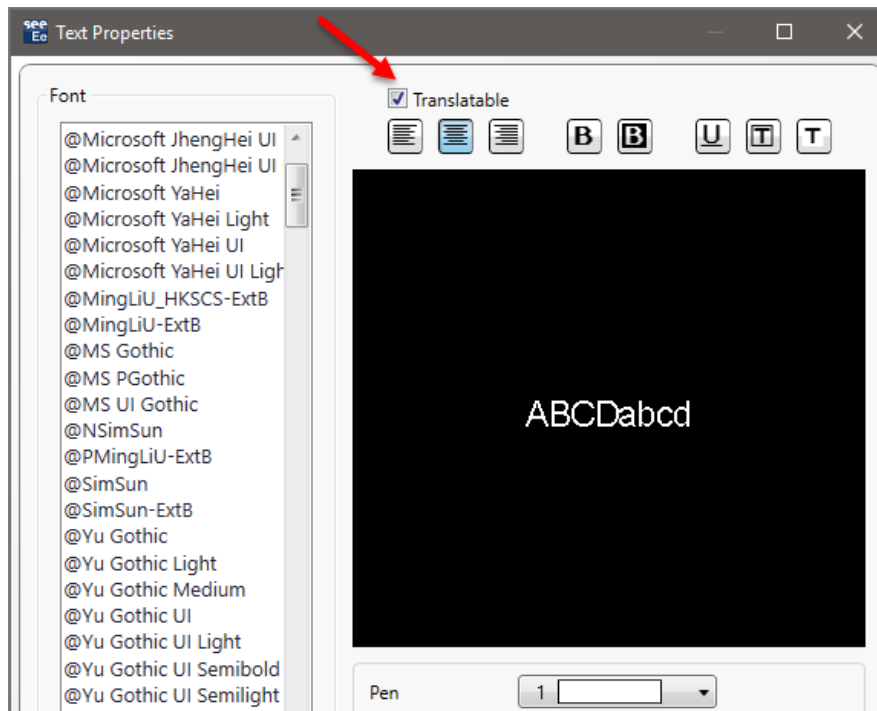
see Ee Text Properties

Font

@Microsoft JhengHei UI
@Microsoft JhengHei UI
@Microsoft YaHei
@Microsoft YaHei Light
@Microsoft YaHei UI
@Microsoft YaHei UI Ligh
@MingLiU_HKSCS-ExtB
@MingLiU-ExtB
@MS Gothic
@MS PGothic
@MS UI Gothic
@NSimSun
@PMingLiU-ExtB
@SimSun
@SimSun-ExtB
@Yu Gothic
@Yu Gothic Light
@Yu Gothic Medium
@Yu Gothic UI
@Yu Gothic UI Light
@Yu Gothic UI Semibold
@Yu Gothic UI Semilight

Translatable

B B U T T

ABCDabcd

Pen 1